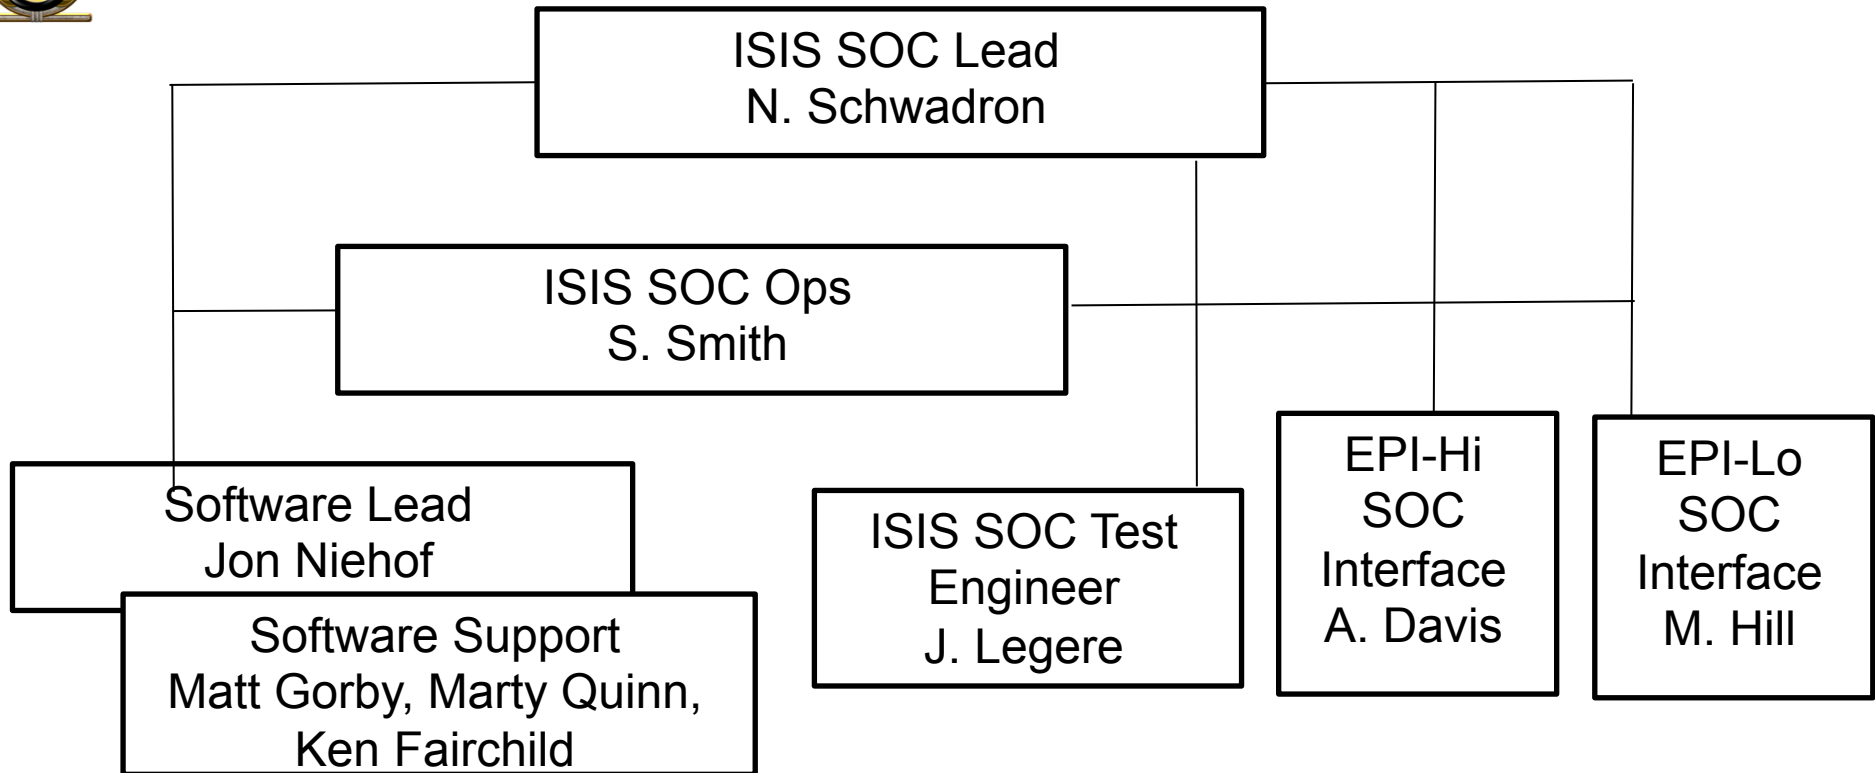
ISIS SOC Lead
N. Schwadron

ISIS SOC Ops
S. Smith

Software Lead
Jon Niehof

Software Support
Matt Gorby, Marty Quinn, Ken Fairchild

ISIS SOC Test Engineer
J. Legere

EPI-Hi SOC Interface
A. Davis

EPI-Lo SOC Interface
M. Hill